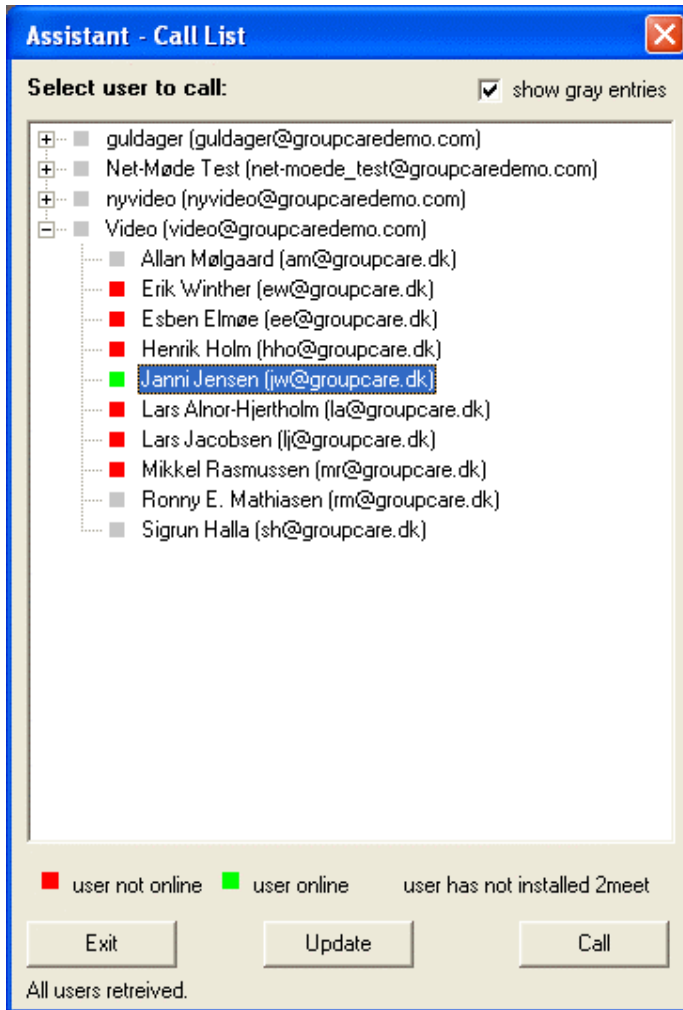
Assistant - Call List

Select user to call:

show gray entries

guldager (guldager@groupcaredemo.com)
Net-Møde Test (net-moede_test@groupcaredemo.com)
nyvideo (nyvideo@groupcaredemo.com)
Video (video@groupcaredemo.com)
Allan Mølgaard (am@groupcare.dk)
Erik Winther (ew@groupcare.dk)
Esben Elmøe (ee@groupcare.dk)
Henrik Holm (hho@groupcare.dk)
Janni Jensen (jw@groupcare.dk)
Lars Alnor-Hjertholm (la@groupcare.dk)
Lars Jacobsen (lj@groupcare.dk)
Mikkel Rasmussen (mr@groupcare.dk)
Ronny E. Mathiasen (rm@groupcare.dk)
Sigrun Halla (sh@groupcare.dk)

user not online user online user has not installed 2meet

Exit Update Call

All users retreived.